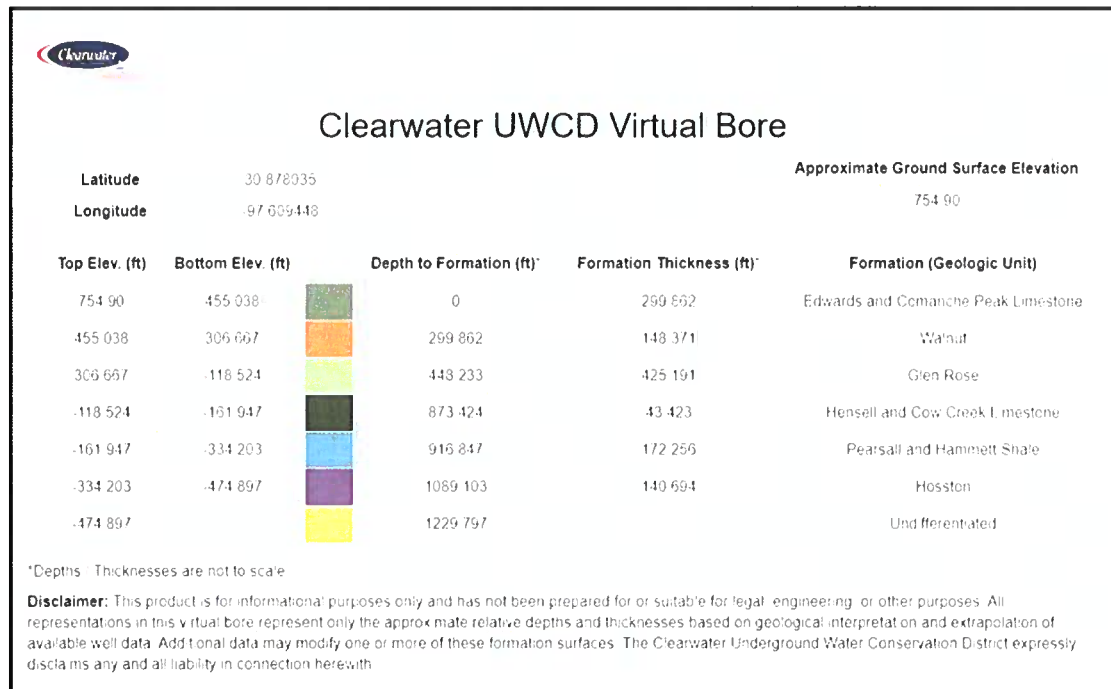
Clearwater

Clearwater UWCD Virtual Bore

Latitude 30 878035
Longitude -97 609448

Approximate Ground Surface Elevation
754 90

| Top Elev. (ft) | Bottom Elev. (ft) | | Depth to Formation (ft)* | Formation Thickness (ft)* | Formation (Geologic Unit) |
|---|---|---|---|---|---|
| 754 90 | 455 038 | | 0 | 299 862 | Edwards and Comanche Peak Limestone |
| 455 038 | 306 667 | | 299 862 | 148 371 | Walnut |
| 306 667 | -118 524 | | 448 233 | 425 191 | Glen Rose |
| -118 524 | -161 947 | | 873 424 | 43 423 | Hensell and Cow Creek Limestone |
| -161 947 | -334 203 | | 916 847 | 172 256 | Pearsall and Hammett Shale |
| -334 203 | -474 897 | | 1089 103 | 140 694 | Hosston |
| -474 897 | | | 1229 797 | | Undifferentiated |

*Depths Thicknesses are not to scale

Disclaimer: This product is for informational purposes only and has not been prepared for or suitable for legal engineering or other purposes All representations in this virtual bore represent only the approximate relative depths and thicknesses based on geological interpretation and extrapolation of available data Additional data may modify one or more of these formation surfaces The Clearwater Underground Water Conservation District expressly disclaims any and all liability in connection herewith